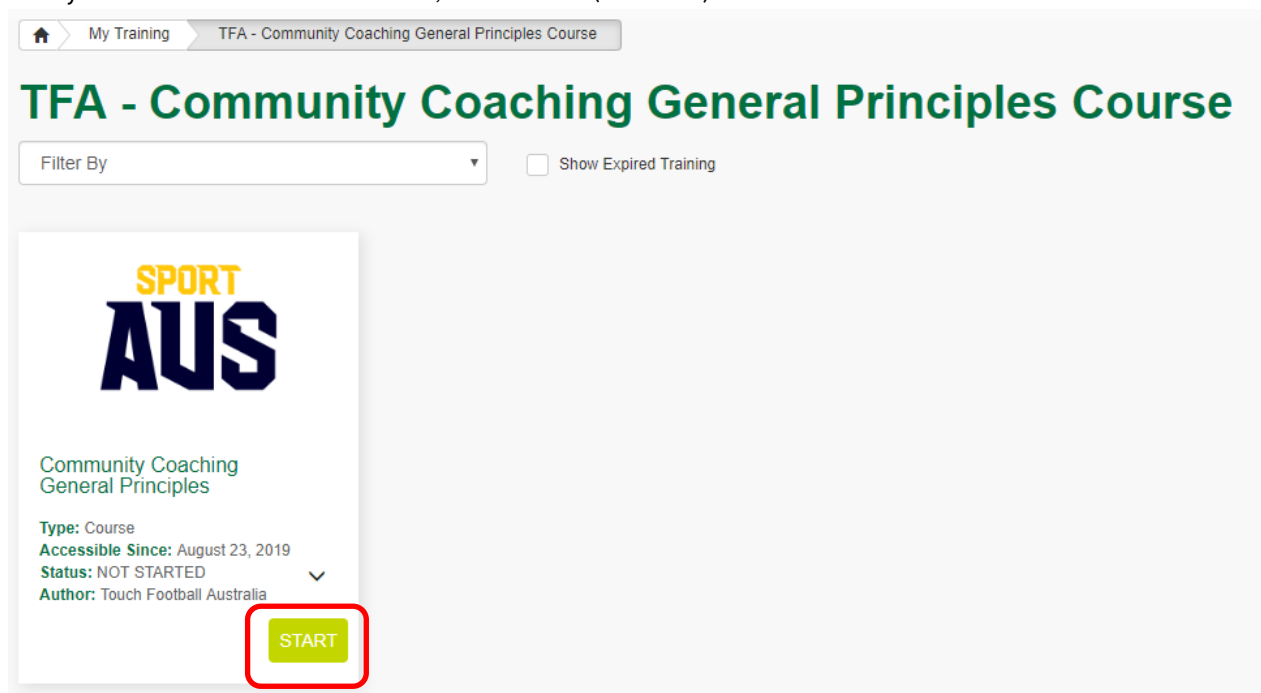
My Training TFA - Community Coaching General Principles Course

TFA - Community Coaching General Principles Course

Filter By

Show Expired Training

SPORT
AUS

Community Coaching General Principles

Type: Course
Accessible Since: August 23, 2019
Status: NOT STARTED
Author: Touch Football Australia

START